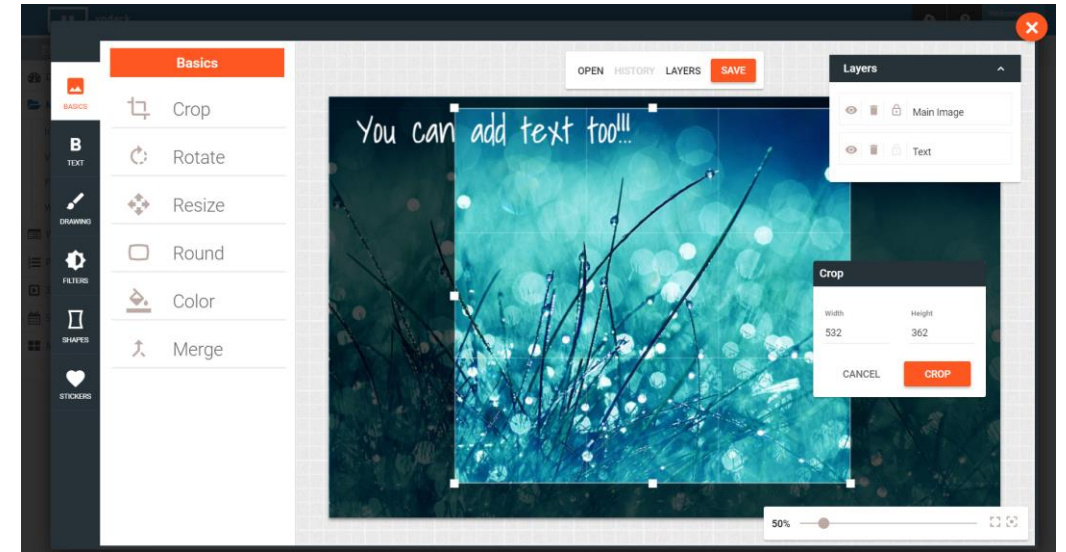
BASICS

B
TEXT

DRAWING

FILTERS

SHAPES

STICKERS

Basics

Crop

Rotate

Resize

Round

Color

Merge

OPEN HISTORY LAYERS SAVE

You can add text too!!!

Layers

Main Image

Text

Crop

Width
532

Height
362

CANCEL CROP

50%